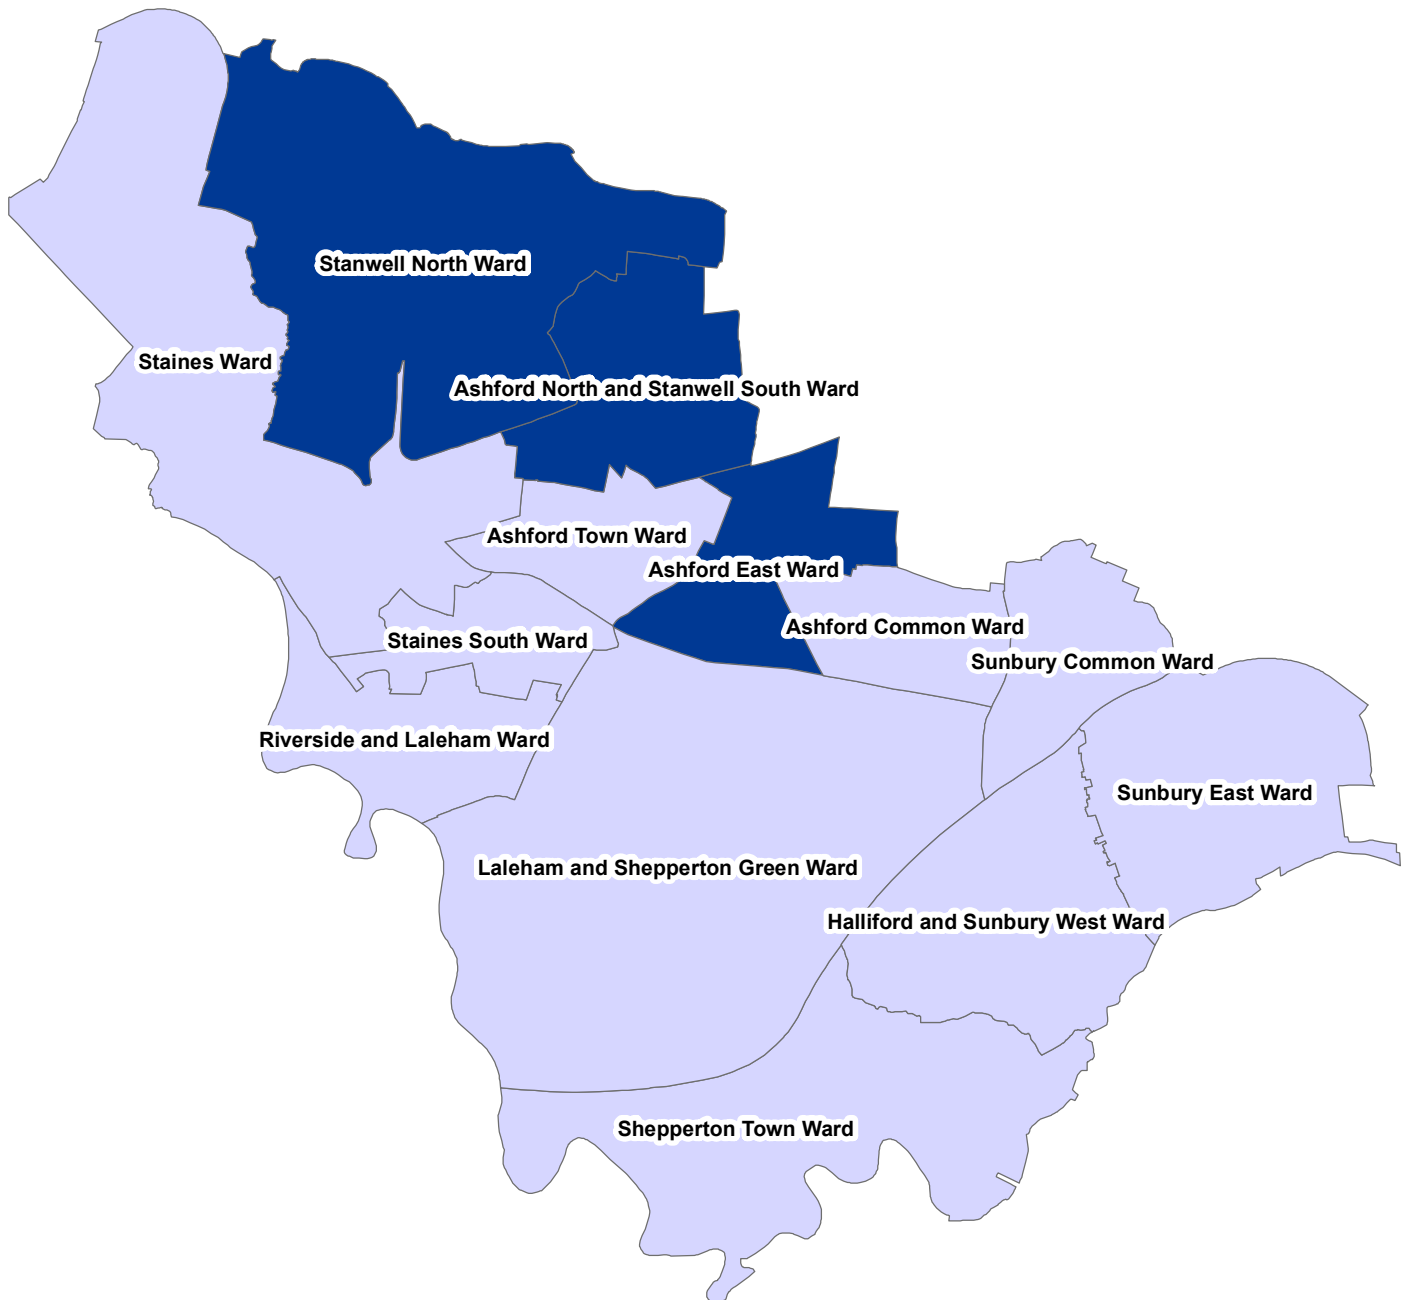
Stanwell North Ward

Staines Ward

Ashford North and Stanwell South Ward

Ashford Town Ward

Ashford East Ward

Ashford Common Ward

Staines South Ward

Sunbury Common Ward

Riverside and Laleham Ward

Sunbury East Ward

Laleham and Shepperton Green Ward

Halliford and Sunbury West Ward

Shepperton Town Ward